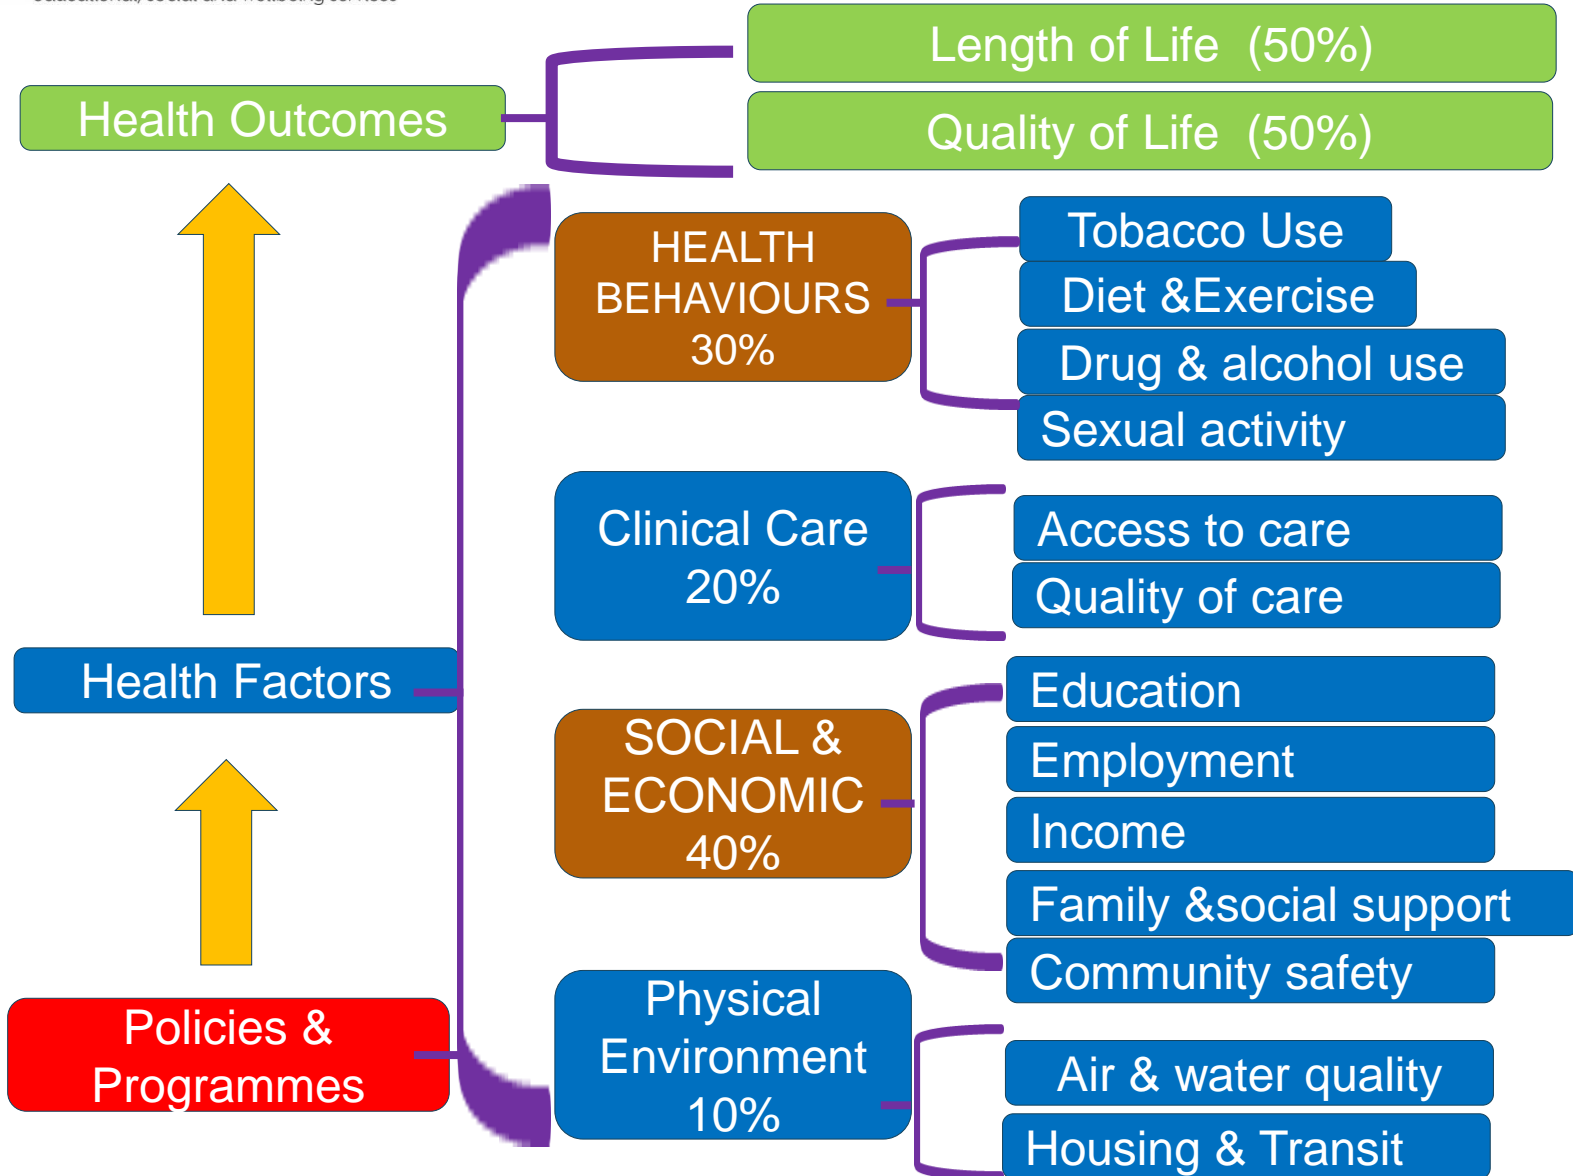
Length of Life (50%)

Health Outcomes

Quality of Life (50%)

HEALTH BEHAVIOURS 30%

Tobacco Use

Diet &Exercise

Drug & alcohol use

Sexual activity

Clinical Care 20%

Access to care

Quality of care

Health Factors

Education

SOCIAL & ECONOMIC 40%

Employment

Income

Family &social support

Community safety

Policies & Programmes

Physical Environment 10%

Air & water quality

Housing & Transit